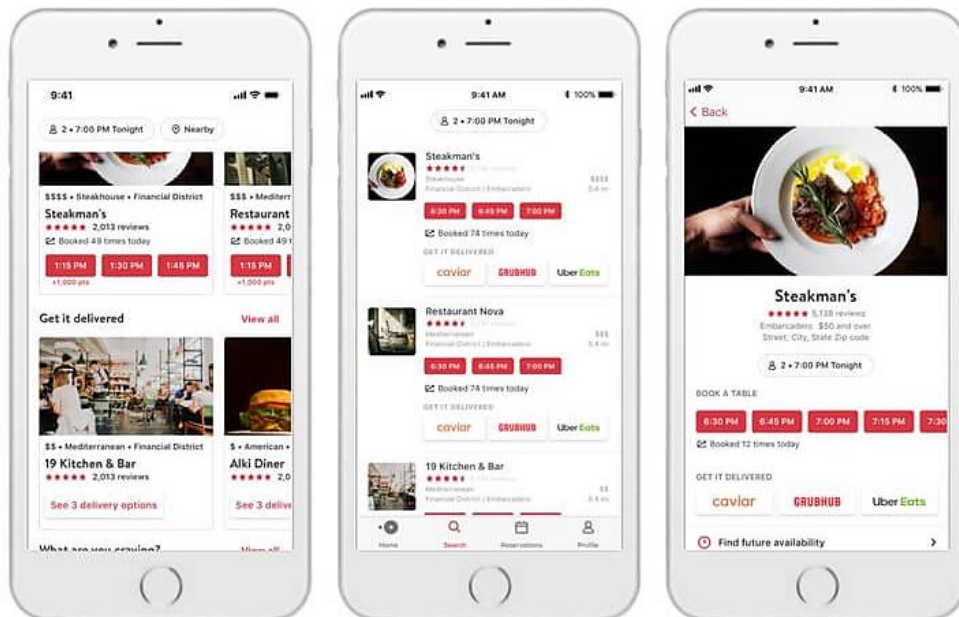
9:41

2 • 7:00 PM Tonight
Nearby

$$$$ • Steakhouse • Financial District
Steakman's
★★★★★ 2,013 reviews
Booked 49 times today
1:15 PM
1:30 PM
1:45 PM
+1,000 pts

$$$ • Mediterr
Restaurant
Booked 49
1:15 PM
+1,000 pts

Get it delivered
View all

$$ • Mediterranean • Financial District
19 Kitchen & Bar
★★★★★ 2,013 reviews
See 3 delivery options

$ • American •
Alki Diner
★★★★★ 2,01
See 3 deliv

What are you craving?
View all

9:41 AM
100%
2 • 7:00 PM Tonight

Steakman's
★★★★★ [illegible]
Steakhouse
Financial District | Embarcadero
$$$$
0.4 mi
6:30 PM
6:45 PM
7:00 PM
Booked 74 times today
GET IT DELIVERED
caviar
GRUBHUB
Uber Eats

Restaurant Nova
★★★★★ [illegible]
Mediterranean
Financial District | Embarcadero
$$$
0.4 mi
6:30 PM
6:45 PM
7:00 PM
Booked 74 times today
GET IT DELIVERED
caviar
GRUBHUB
Uber Eats

19 Kitchen & Bar
★★★★★ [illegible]
Mediterranean
Financial District | Embarcadero
$$
0.4 mi

Home
Search
Reservations
Profile

9:41 AM
100%
Back

Steakman's
★★★★★ 5,138 reviews
Embarcadero $50 and over
Street, City, State Zip code
2 • 7:00 PM Tonight
BOOK A TABLE
6:30 PM
6:45 PM
7:00 PM
7:15 PM
7:30
Booked 12 times today
GET IT DELIVERED
caviar
GRUBHUB
Uber Eats
Find future availability